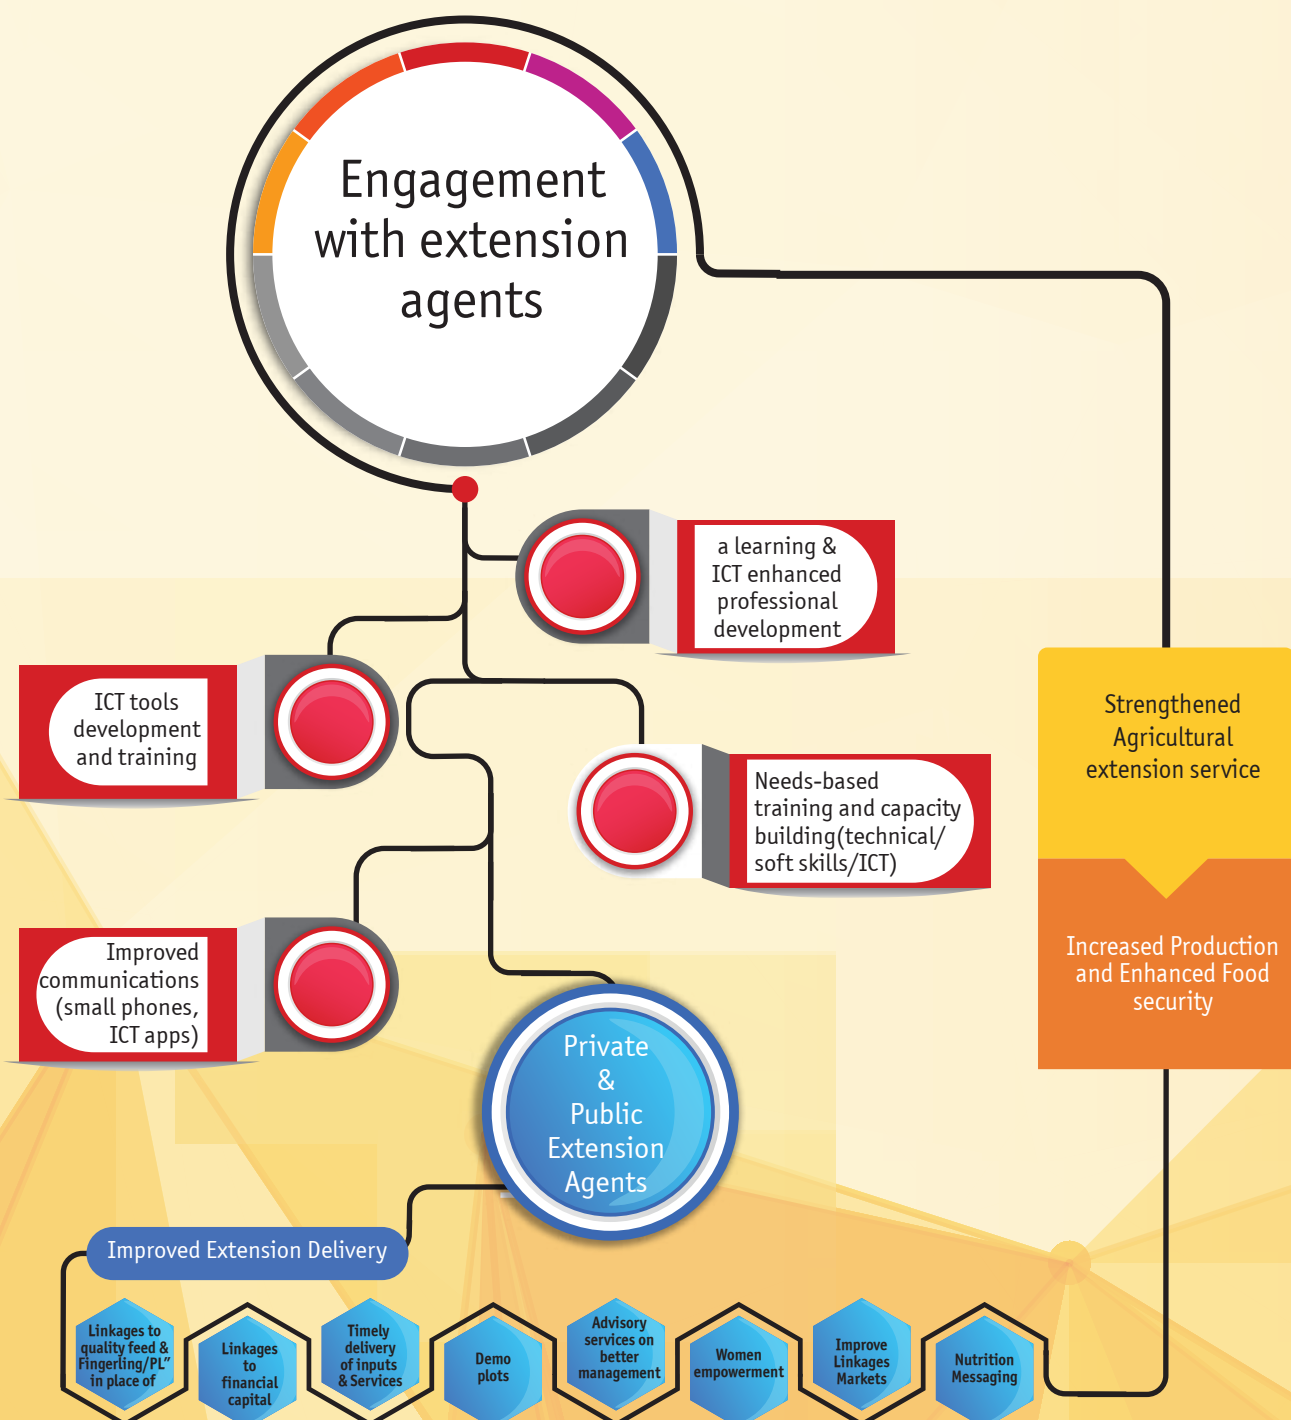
Engagement with extension agents

a learning & ICT enhanced professional development

ICT tools development and training

Needs-based training and capacity building(technical/ soft skills/ICT)

Improved communications (small phones, ICT apps)

Private & Public Extension Agents

Strengthened Agricultural extension service

Increased Production and Enhanced Food security

Improved Extension Delivery

Linkages to quality feed & Fingerling/PL" in place of

Linkages to financial capital

Timely delivery of inputs & Services

Demo plots

Advisory services on better management

Women empowerment

Improve Linkages Markets

Nutrition Messaging